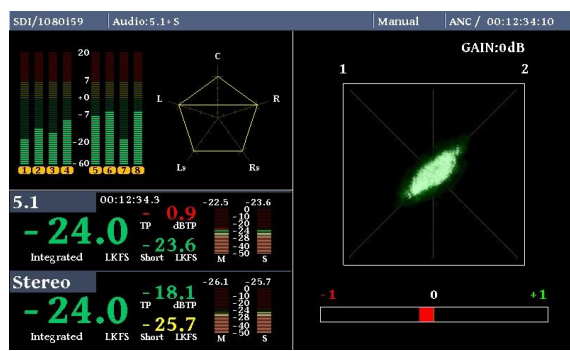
SDI/1080i59 | Audio:5.1+S | Manual | ANC / 00:12:34:10

20
7
+0
-7
-20
-60
1 2 3 4 5 6 7 8

C
L
R
Ls
Rs

GAIN:0dB
1
2

5.1
00:12:34.3
- 24.0
Integrated LKFS
- 0.9
TP dBTP
- 23.6
Short LKFS
-22.5 -23.6
0
-10
-20
-24
-28
-40
-50
M S

Stereo
- 24.0
Integrated LKFS
- 18.1
TP dBTP
- 25.7
Short LKFS
-26.1 -25.7
0
-10
-20
-24
-28
-40
-50
M S

-1 0 +1